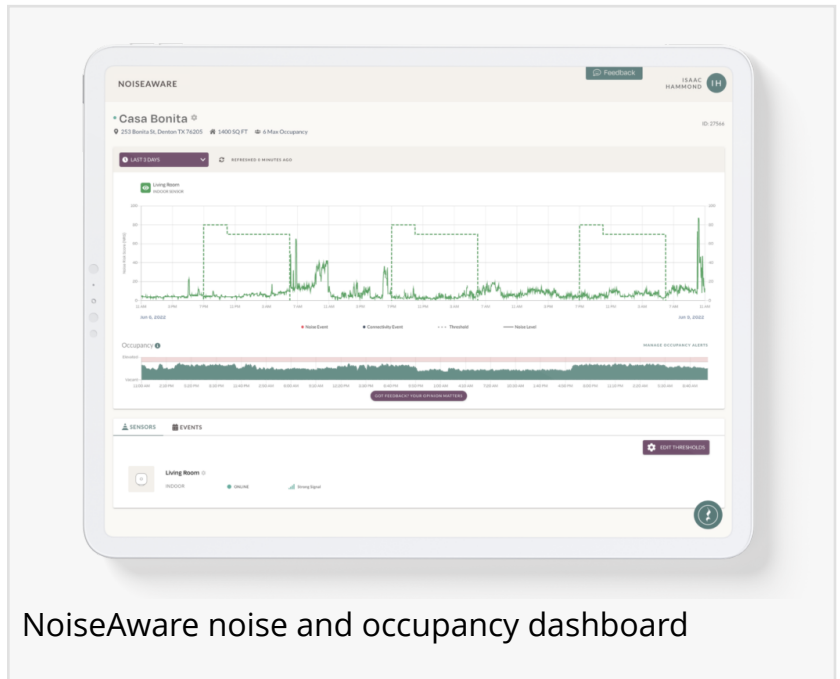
NOISEAWARE

Feedback

ISAAC HAMMOND IH

Casa Bonita

253 Bonita St, Denton TX 76205 1400 SQ FT 6 Max Occupancy

ID: 27566

LAST 3 DAYS

REFRESHED 6 MINUTES AGO

Living Room
INDOOR

100
80
60
40
20
0

JUN 6, 2022

JUN 8, 2022

Noise Event Connectivity Event Threshold Noise Level

Occupancy

MANAGE OCCUPANCY ALERTS

GOT FEEDBACK? YOUR OPINION MATTERS

SENSORS EVENTS

EDIT THRESHOLDS

Living Room
INDOOR ONLINE Strong Signal

NoiseAware noise and occupancy dashboard